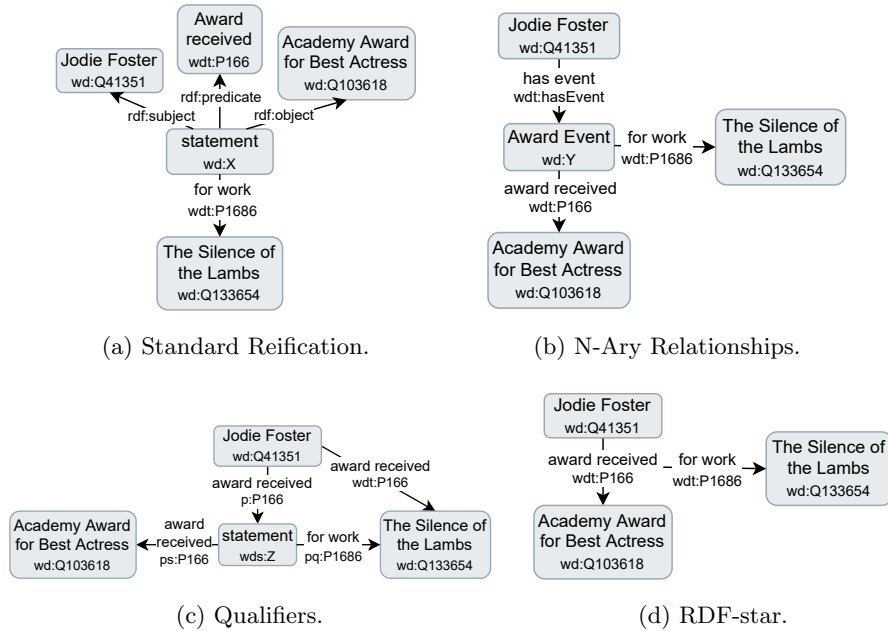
Award received
wdt:P166

Jodie Foster
wd:Q41351

Academy Award for Best Actress
wd:Q103618

rdf:predicate

rdf:subject

rdf:object

statement
wd:X

for work
wdt:P1686

The Silence of the Lambs
wd:Q133654

(a) Standard Reification.

Jodie Foster
wd:Q41351

has event
wdt:hasEvent

Award Event
wd:Y

for work
wdt:P1686

The Silence of the Lambs
wd:Q133654

award received
wdt:P166

Academy Award for Best Actress
wd:Q103618

(b) N-Ary Relationships.

Jodie Foster
wd:Q41351

award received
wdt:P166

award received
p:P166

Academy Award for Best Actress
wd:Q103618

award received
ps:P166

statement
wds:Z

for work
pq:P1686

The Silence of the Lambs
wd:Q133654

(c) Qualifiers.

Jodie Foster
wd:Q41351

award received
wdt:P166

for work
wdt:P1686

The Silence of the Lambs
wd:Q133654

Academy Award for Best Actress
wd:Q103618

(d) RDF-star.